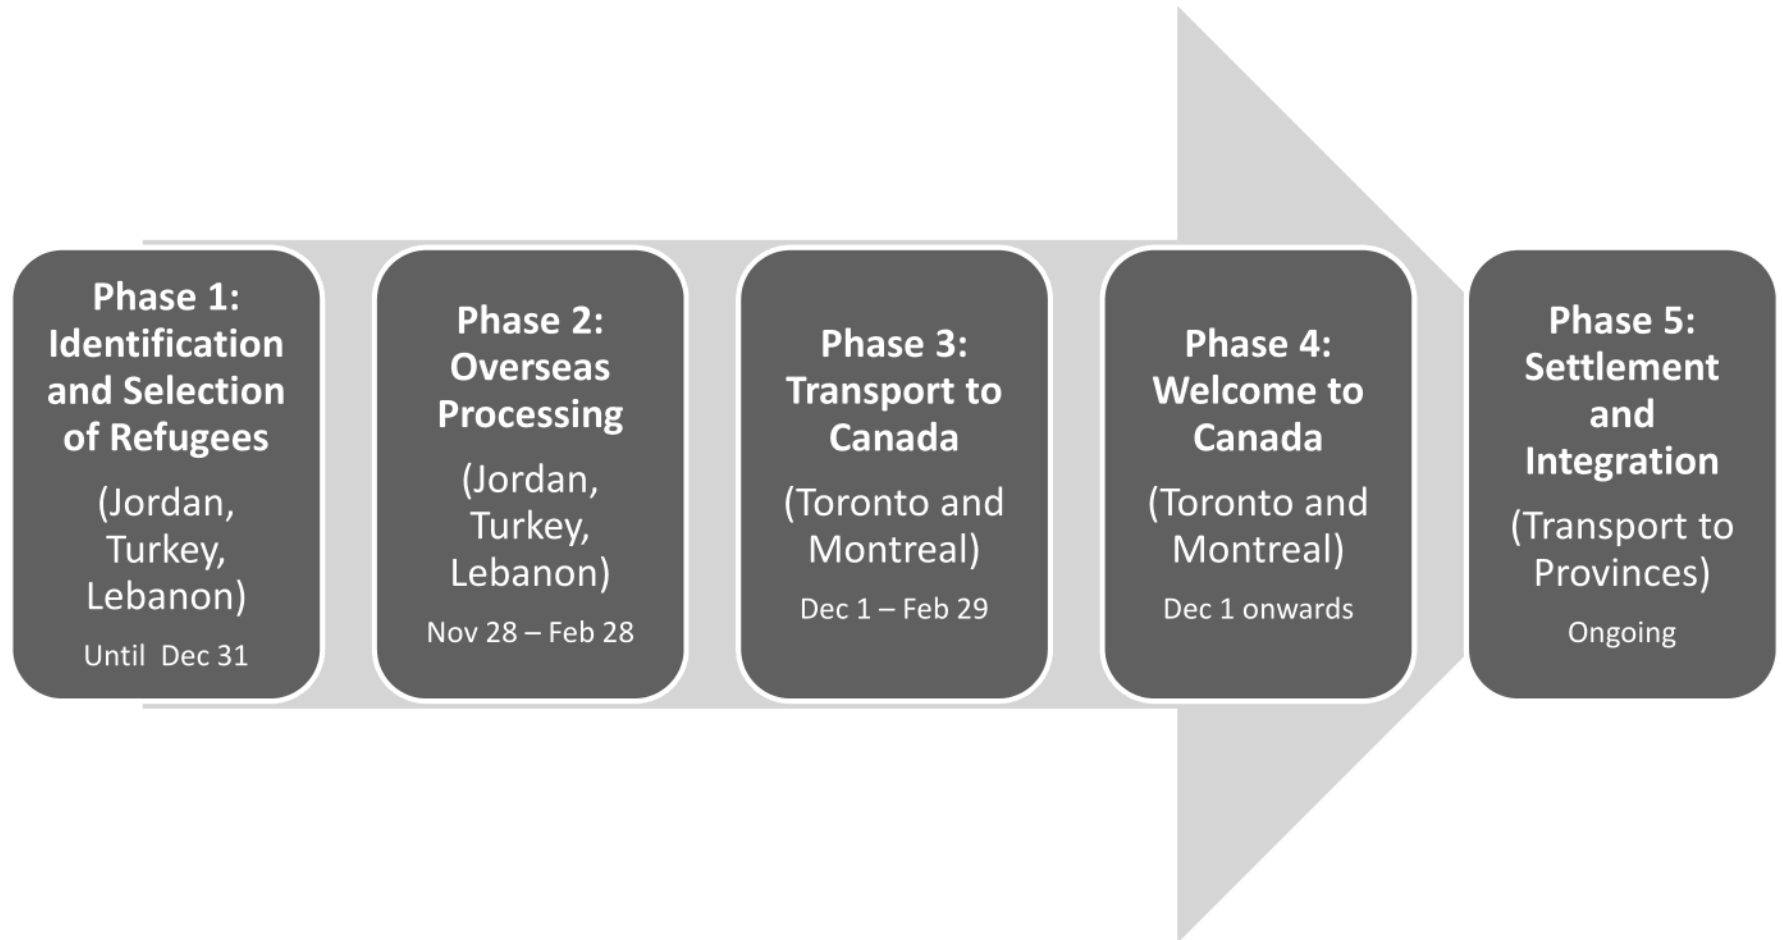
Phase 1: Identification and Selection of Refugees

(Jordan, Turkey, Lebanon)

Until Dec 31

Phase 2: Overseas Processing

(Jordan, Turkey, Lebanon)

Nov 28 – Feb 28

Phase 3: Transport to Canada

(Toronto and Montreal)

Dec 1 – Feb 29

Phase 4: Welcome to Canada

(Toronto and Montreal)

Dec 1 onwards

Phase 5: Settlement and Integration

(Transport to Provinces)

Ongoing